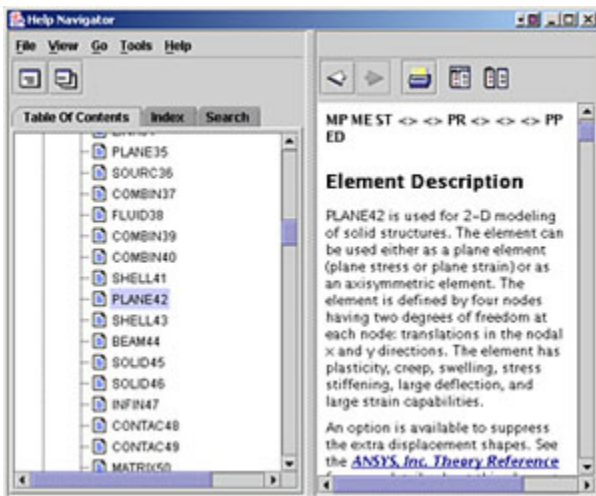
Help Navigator

File View Go Tools Help

Table Of Contents Index Search

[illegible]
PLANE35
SOURC36
COMBIN37
FLUID38
COMBIN39
COMBIN40
SHELL41
PLANE42
SHELL43
BEAM44
SOLID45
SOLID46
INFIN47
CONTAC48
CONTAC49
MATRIX50

MP ME ST <> <> PR <> <> <> PP ED

Element Description

PLANE42 is used for 2-D modeling of solid structures. The element can be used either as a plane element (plane stress or plane strain) or as an axisymmetric element. The element is defined by four nodes having two degrees of freedom at each node: translations in the nodal x and y directions. The element has plasticity, creep, swelling, stress stiffening, large deflection, and large strain capabilities.

An option is available to suppress the extra displacement shapes. See the ANSYS, Inc. Theory Reference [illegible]